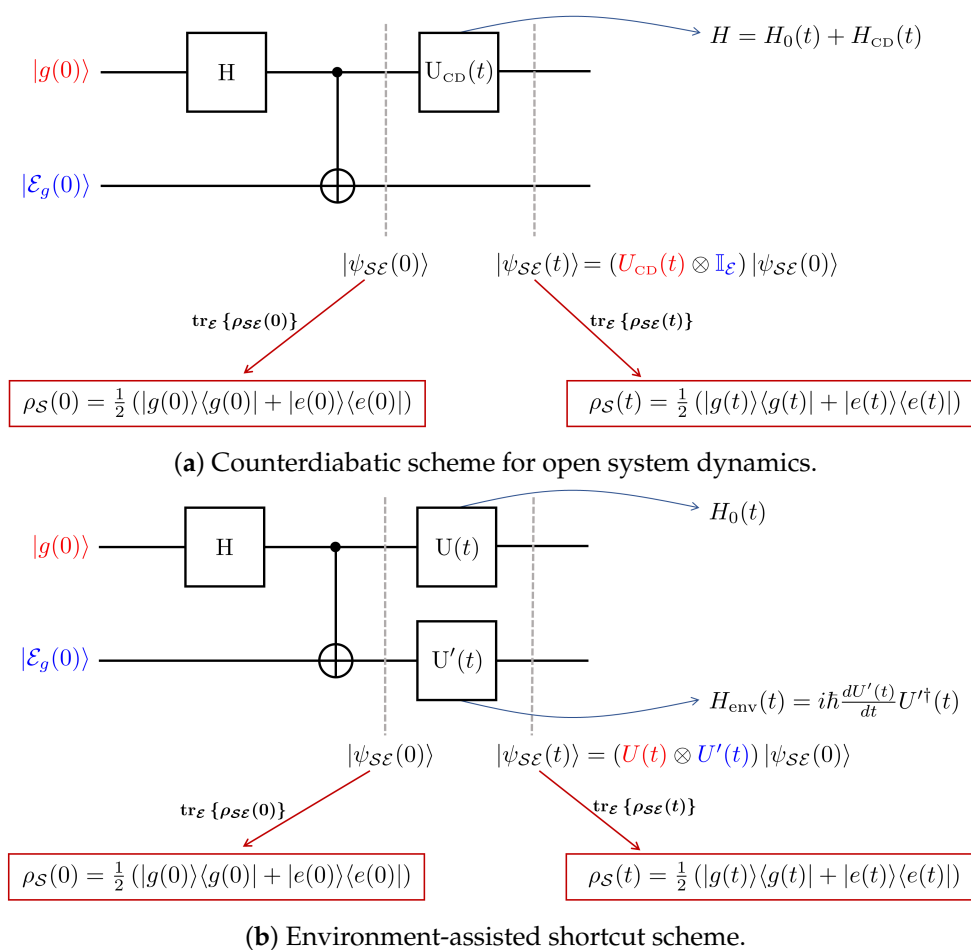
$|g(0)\rangle$

H

$\mathrm{U_{CD}}(t)$

$H = H_0(t) + H_{\mathrm{CD}}(t)$

$|\mathcal{E}_g(0)\rangle$

$|\psi_{\mathcal{SE}}(0)\rangle$

$|\psi_{\mathcal{SE}}(t)\rangle = (U_{\mathrm{CD}}(t) \otimes \mathbb{I}_{\mathcal{E}})\,|\psi_{\mathcal{SE}}(0)\rangle$

$\mathrm{tr}_{\mathcal{E}}\,\{\rho_{\mathcal{SE}}(0)\}$

$\mathrm{tr}_{\mathcal{E}}\,\{\rho_{\mathcal{SE}}(t)\}$

$\rho_{\mathcal{S}}(0) = \frac{1}{2}\left(|g(0)\rangle\langle g(0)| + |e(0)\rangle\langle e(0)|\right)$

$\rho_{\mathcal{S}}(t) = \frac{1}{2}\left(|g(t)\rangle\langle g(t)| + |e(t)\rangle\langle e(t)|\right)$

(a) Counterdiabatic scheme for open system dynamics.

$|g(0)\rangle$

H

$\mathrm{U}(t)$

$H_0(t)$

$|\mathcal{E}_g(0)\rangle$

$\mathrm{U}'(t)$

$H_{\mathrm{env}}(t) = i\hbar \frac{dU'(t)}{dt} U'^{\dagger}(t)$

$|\psi_{\mathcal{SE}}(0)\rangle$

$|\psi_{\mathcal{SE}}(t)\rangle = (U(t) \otimes U'(t))\,|\psi_{\mathcal{SE}}(0)\rangle$

$\mathrm{tr}_{\mathcal{E}}\,\{\rho_{\mathcal{SE}}(0)\}$

$\mathrm{tr}_{\mathcal{E}}\,\{\rho_{\mathcal{SE}}(t)\}$

$\rho_{\mathcal{S}}(0) = \frac{1}{2}\left(|g(0)\rangle\langle g(0)| + |e(0)\rangle\langle e(0)|\right)$

$\rho_{\mathcal{S}}(t) = \frac{1}{2}\left(|g(t)\rangle\langle g(t)| + |e(t)\rangle\langle e(t)|\right)$

(b) Environment-assisted shortcut scheme.